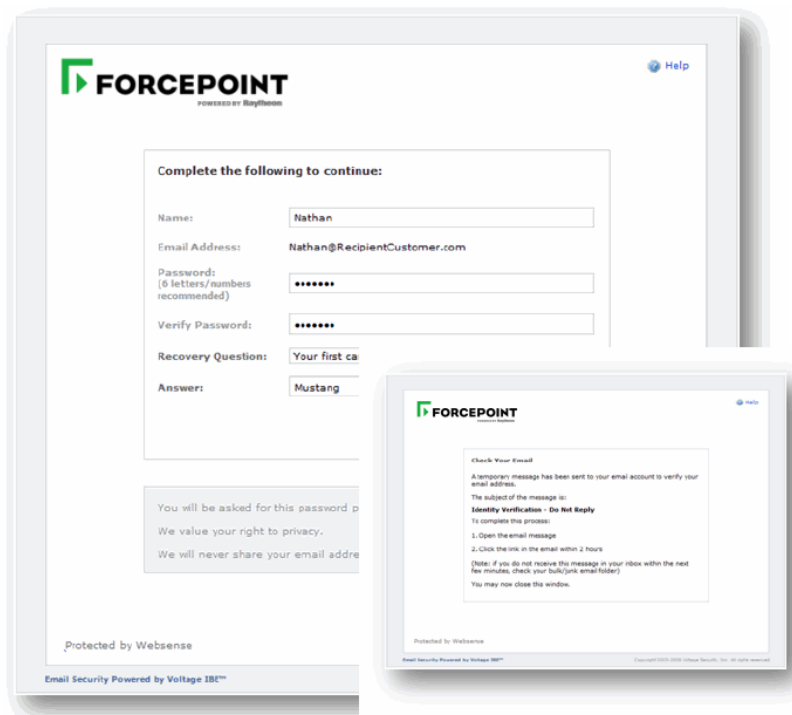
FORCEPOINT
POWERED BY Raytheon

Help

Complete the following to continue:

Name: Nathan

Email Address: Nathan@RecipientCustomer.com

Password:
(6 letters/numbers recommended) •••••••

Verify Password: •••••••

Recovery Question: Your first ca

Answer: Mustang

You will be asked for this password p

We value your right to privacy.

We will never share your email addre

Protected by Websense

Email Security Powered by Voltage IBE™

FORCEPOINT
POWERED BY Raytheon

Help

Check Your Email

A temporary message has been sent to your email account to verify your email address.

The subject of the message is:

Identity Verification - Do Not Reply

To complete this process:

1. Open the email message

2. Click the link in the email within 2 hours

(Note: if you do not receive this message in your inbox within the next few minutes, check your bulk/junk email folder)

You may now close this window.

Protected by Websense

Email Security Powered by Voltage IBE™

Copyright 2003-2009 Voltage Security, Inc. All rights reserved.